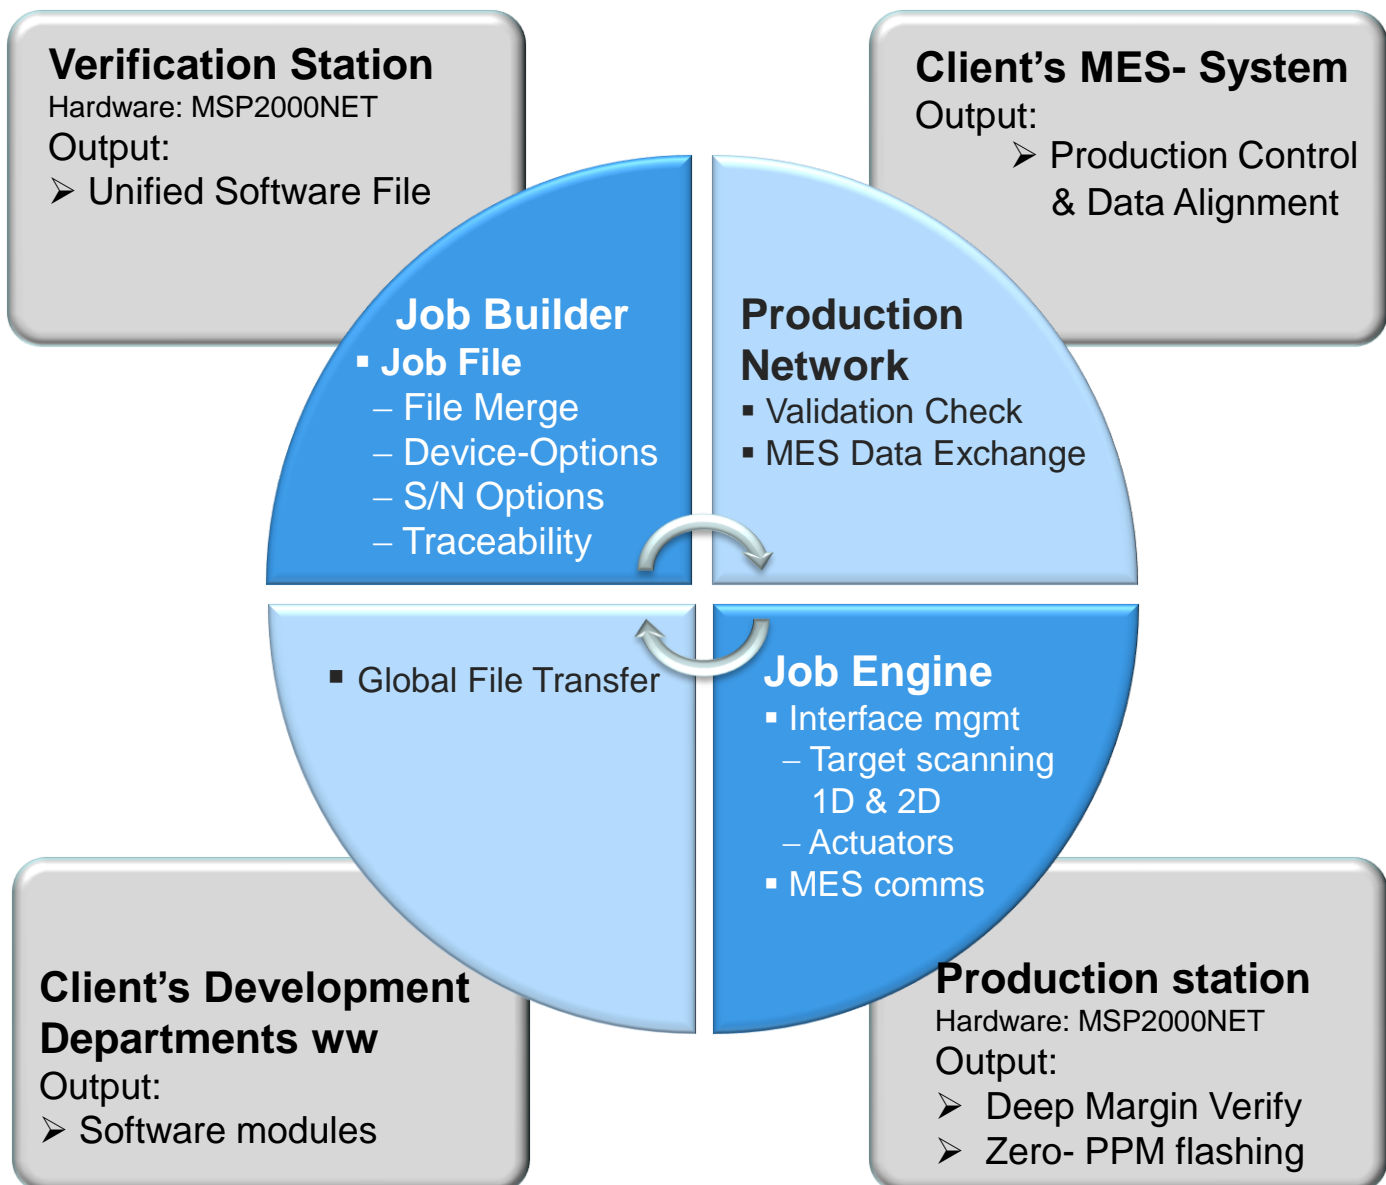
Verification Station
Hardware: MSP2000NET
Output:
➢ Unified Software File

Client’s MES- System
Output:
➢ Production Control & Data Alignment

Job Builder
▪ Job File
– File Merge
– Device-Options
– S/N Options
– Traceability

Production Network
▪ Validation Check
▪ MES Data Exchange

▪ Global File Transfer

Job Engine
▪ Interface mgmt
– Target scanning 1D & 2D
– Actuators
▪ MES comms

Client’s Development Departments ww
Output:
➢ Software modules

Production station
Hardware: MSP2000NET
Output:
➢ Deep Margin Verify
➢ Zero- PPM flashing